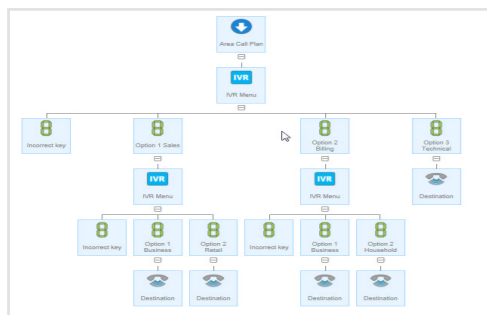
Area Call Plan

IVR
IVR Menu

Incorrect key

Option 1 Sales

IVR
IVR Menu

Incorrect key

Option 1 Business

Destination

Option 2 Retail

Destination

Option 2 Billing

IVR
IVR Menu

Incorrect key

Option 1 Business

Destination

Option 2 Household

Destination

Option 3 Technical

Destination